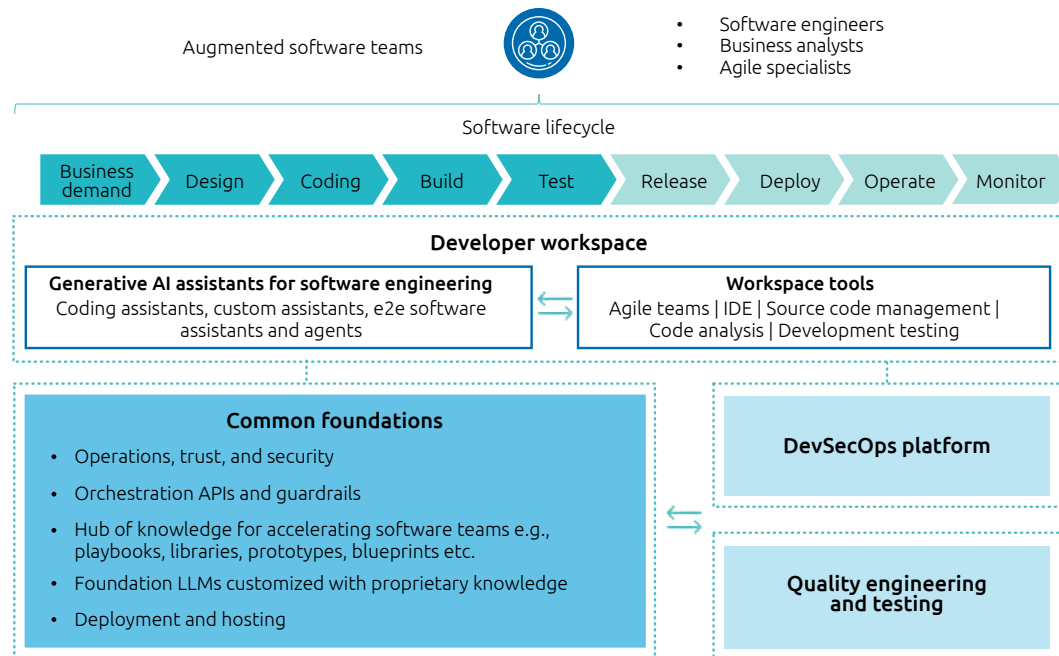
Augmented software teams

- Software engineers
- Business analysts
- Agile specialists

Software lifecycle

Business demand | Design | Coding | Build | Test | Release | Deploy | Operate | Monitor

Developer workspace

Generative AI assistants for software engineering
Coding assistants, custom assistants, e2e software assistants and agents

Workspace tools
Agile teams | IDE | Source code management | Code analysis | Development testing

Common foundations

- Operations, trust, and security
- Orchestration APIs and guardrails
- Hub of knowledge for accelerating software teams e.g., playbooks, libraries, prototypes, blueprints etc.
- Foundation LLMs customized with proprietary knowledge
- Deployment and hosting

DevSecOps platform

Quality engineering and testing